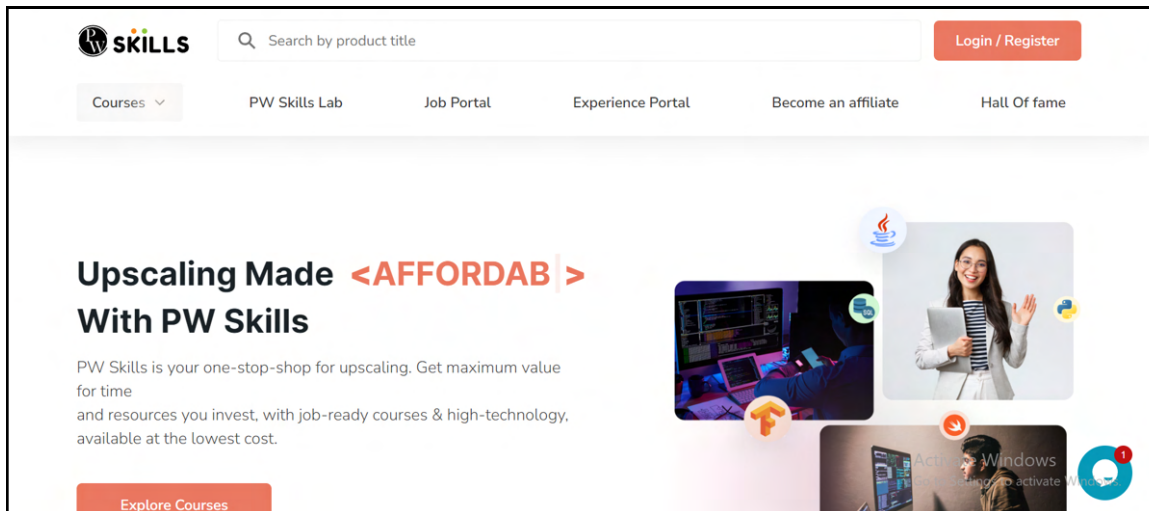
PW SKILLS

Search by product title

Login / Register

Courses

PW Skills Lab

Job Portal

Experience Portal

Become an affiliate

Hall Of fame

Upscaling Made <AFFORDAB >
With PW Skills

PW Skills is your one-stop-shop for upscaling. Get maximum value for time
and resources you invest, with job-ready courses & high-technology, available at the lowest cost.

Explore Courses

Activate Windows
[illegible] to activate Windows.

1